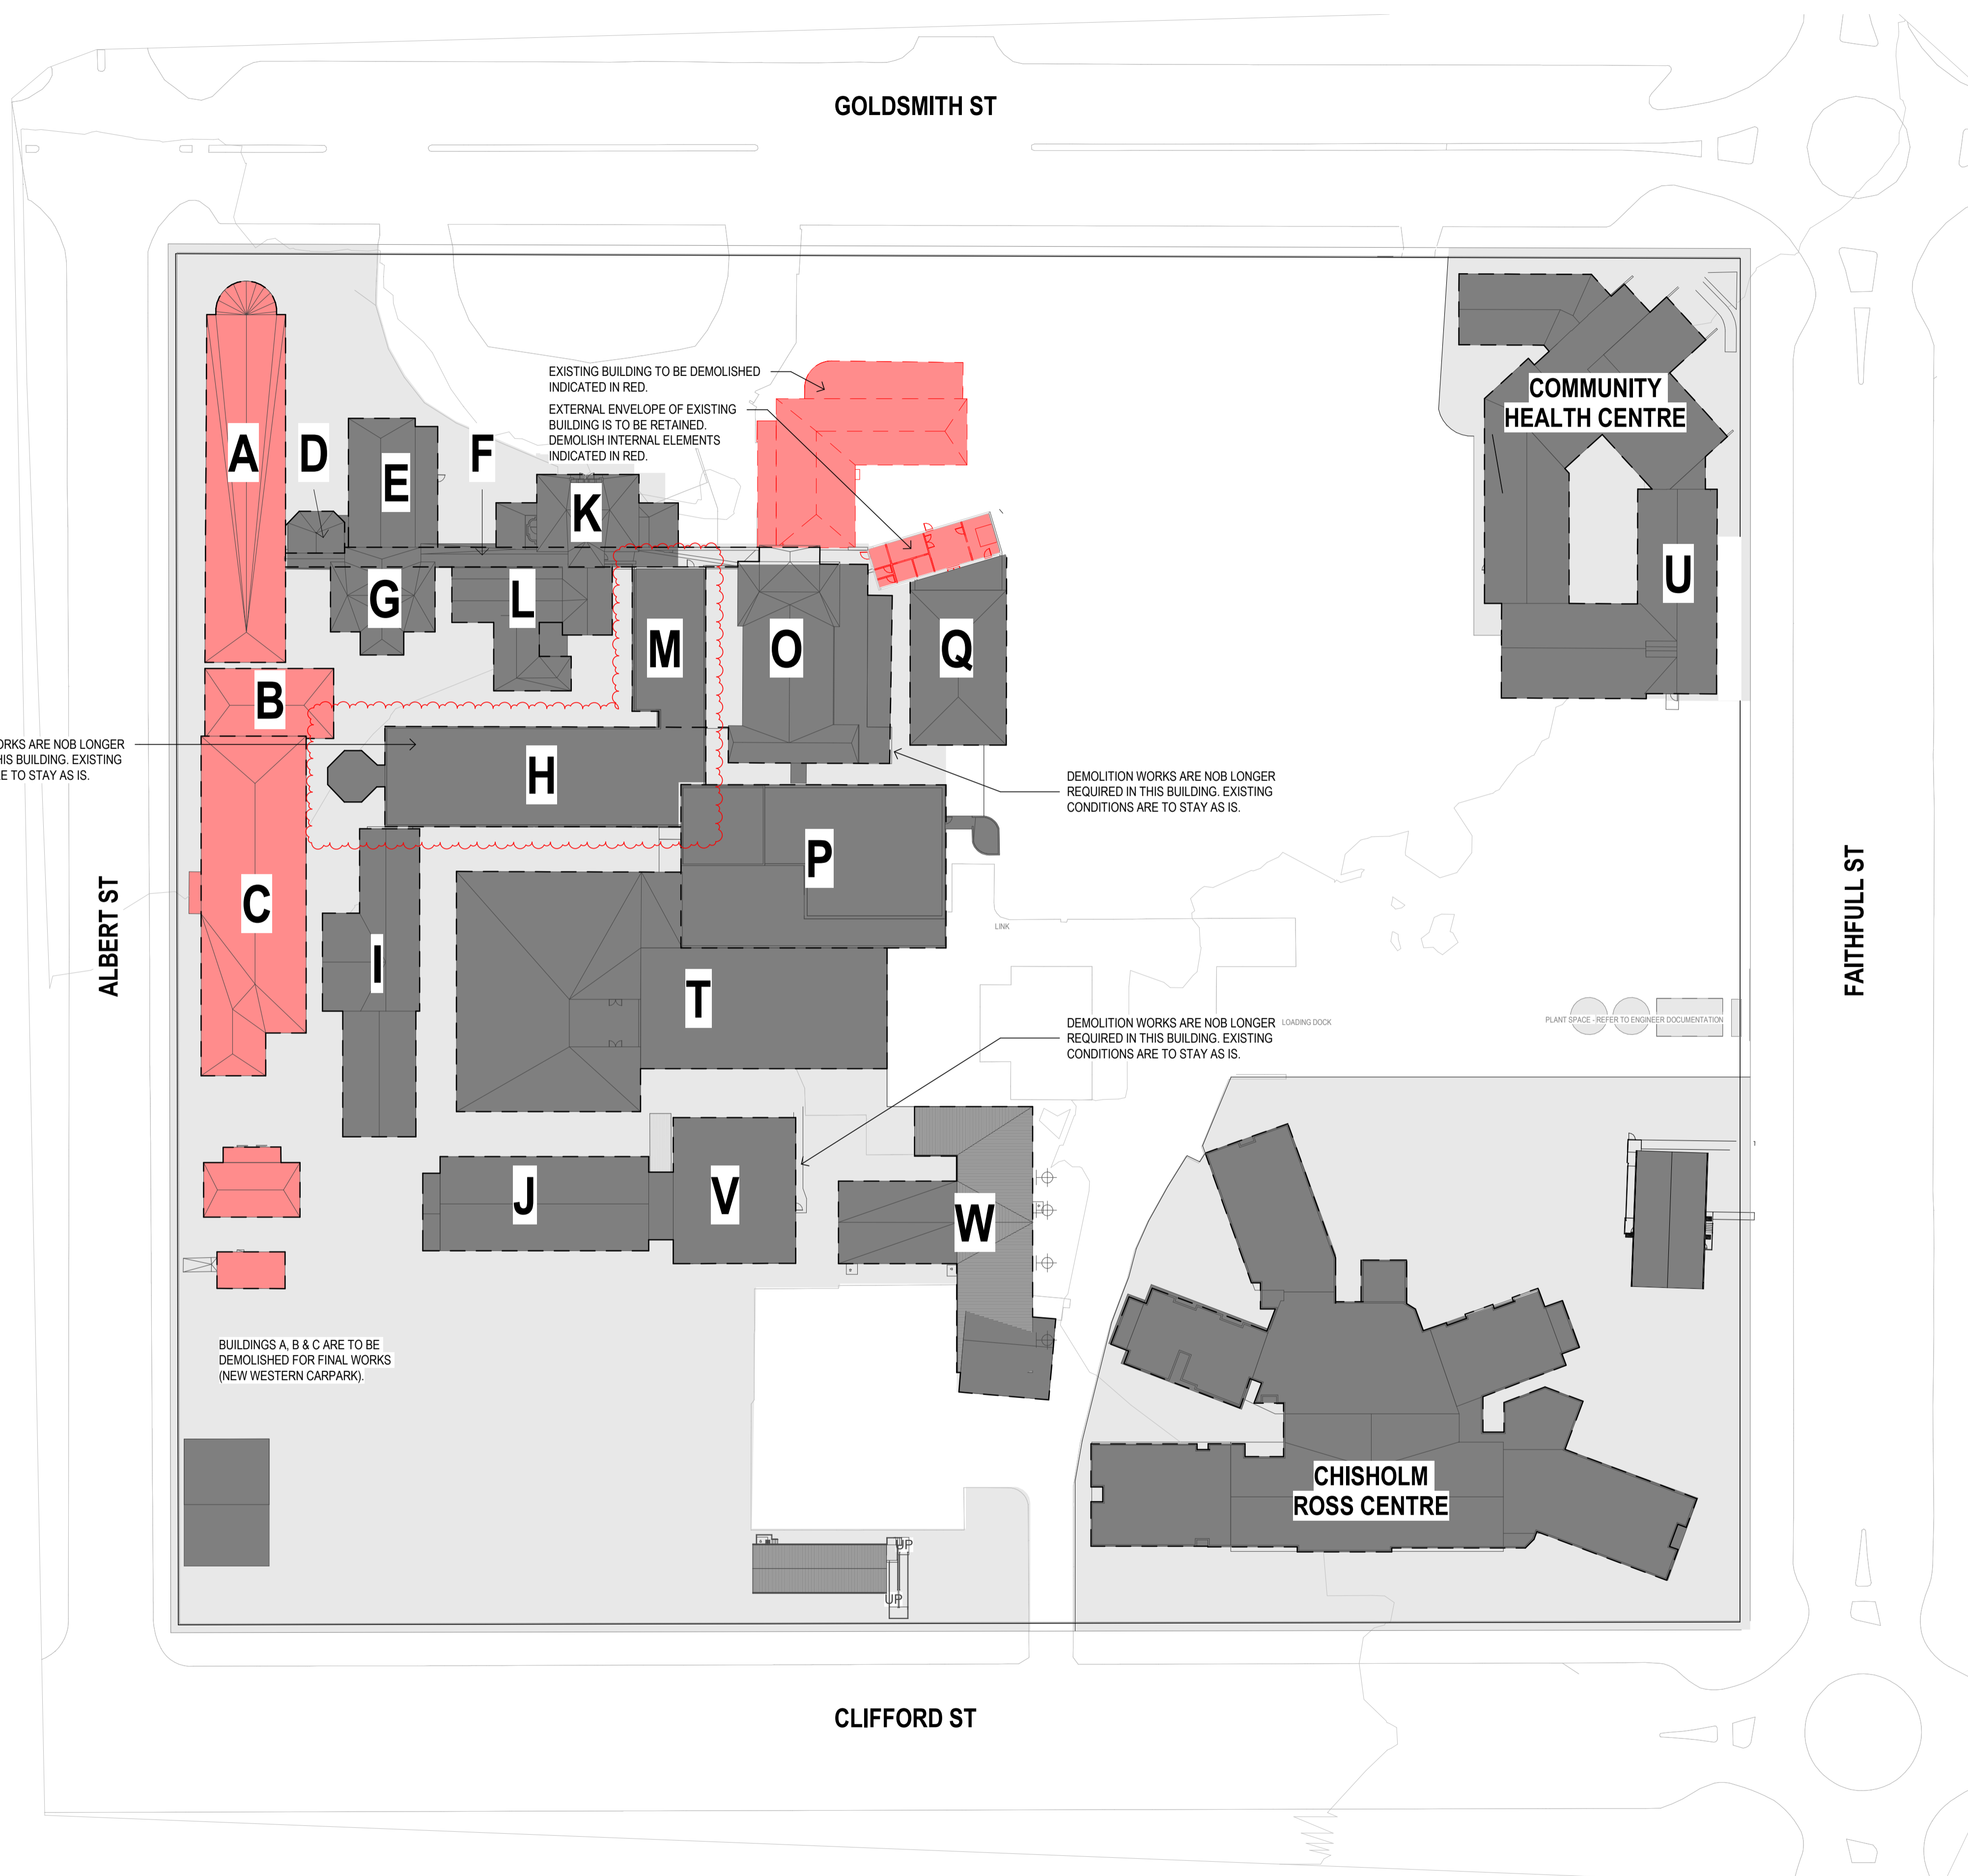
GOLDSMITH ST

EXISTING BUILDING TO BE DEMOLISHED INDICATED IN RED.

EXTERNAL ENVELOPE OF EXISTING BUILDING IS TO BE RETAINED. DEMOLISH INTERNAL ELEMENTS INDICATED IN RED.

COMMUNITY HEALTH CENTRE

A

D

E

F

K

G

L

M

O

Q

U

B

ORKS ARE NOB LONGER HIS BUILDING. EXISTING E TO STAY AS IS.

H

DEMOLITION WORKS ARE NOB LONGER REQUIRED IN THIS BUILDING. EXISTING CONDITIONS ARE TO STAY AS IS.

P

C

ALBERT ST

I

LINK

T

FAITHFULL ST

DEMOLITION WORKS ARE NOB LONGER REQUIRED IN THIS BUILDING. EXISTING CONDITIONS ARE TO STAY AS IS.

LOADING DOCK

PLANT SPACE - REFER TO ENGINEER DOCUMENTATION

J

V

W

BUILDINGS A, B & C ARE TO BE DEMOLISHED FOR FINAL WORKS (NEW WESTERN CARPARK).

CHISHOLM ROSS CENTRE

UP

UP

CLIFFORD ST